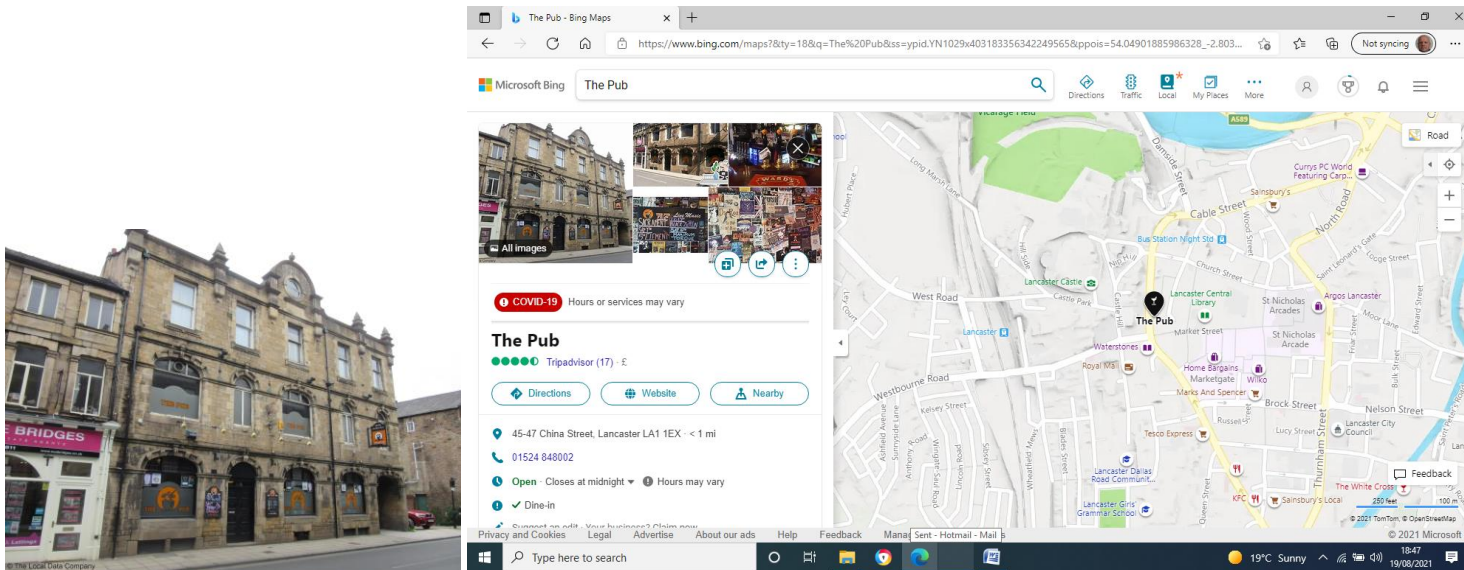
E BRIDGES

© The Local Data Company

The Pub - Bing Maps

https://www.bing.com/maps?&ty=18&q=The%20Pub&ss=ypid.YN1029x403183356342249565&ppois=54.04901885986328_-2.803...

Not syncing

Microsoft Bing

The Pub

Directions Traffic Local My Places More

All images

COVID-19 Hours or services may vary

The Pub

Tripadvisor (17) · £

Directions Website Nearby

45-47 China Street, Lancaster LA1 1EX · < 1 mi

01524 848002

Open · Closes at midnight · Hours may vary

✔ Dine-in

Suggest an edit · Your business? Claim now

Privacy and Cookies Legal Advertise About our ads Help Feedback Manage Sent - Hotmail - Mail

Road

Vicarage Field

A589

Long Marsh Lane

Hubert Place

Damside Street

Currys PC World Featuring Carp...

Sainsbury's

Cable Street

Wood Street

North Road

Bus Station Night Std

Saint Leonard's Gate

Lodge Street

Church Street

Hill Side

Nigh Hill

Lancaster Castle

Castle Park

West Road

Ley Court

Castle Hill

Lancaster Central Library

St Nicholas Arcades

Argos Lancaster

Moor Lane

The Pub

Market Street

St Nicholas Arcade

Lancaster

Friar Street

Edward Street

Waterstones

Royal Mail

Home Bargains Marketgate

Wilko

Westbourne Road

Marks And Spencer

Kelsey Street

Brock Street

Nelson Street

Bulk Street

Russell Street

Lancaster City Council

Tesco Express

Lucy Street

Ashfield Avenue

Sunnyside Lane

Anthony Road

Wingate-Saul Road

Lincoln Road

Salisbury Road

Wheatfield Mews

Blades Street

Lancaster Dallas Road Communit...

Lancaster Girls Grammar School

Queen Street

Thurnham Street

KFC

Sainsbury's Local

The White Cross

Feedback

250 feet 100 m

© 2021 TomTom, © OpenStreetMap

© 2021 Microsoft

Type here to search

19°C Sunny

18:47
19/08/2021